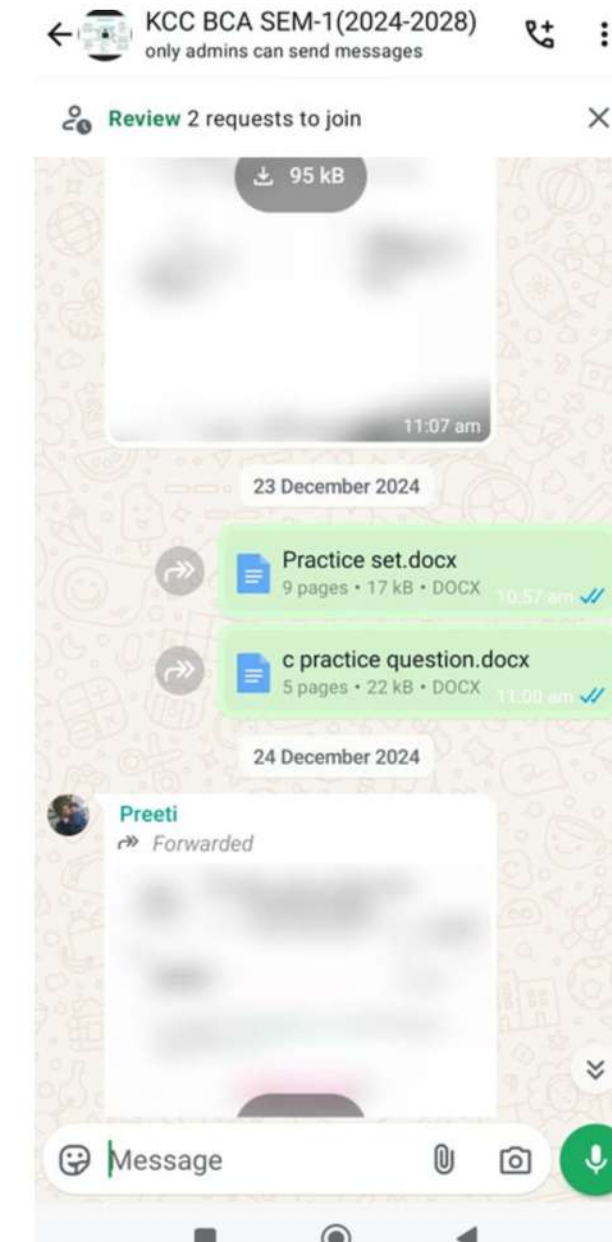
KCC BCA SEM-1(2024-2028)
only admins can send messages

Review 2 requests to join

95 kB

11:07 am

23 December 2024

Practice set.docx
9 pages • 17 kB • DOCX 10:57 am

c practice question.docx
5 pages • 22 kB • DOCX 11:00 am

24 December 2024

Preeti
Forwarded

Message